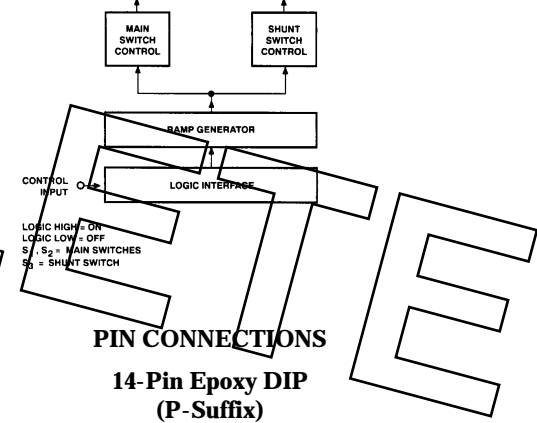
MAIN SWITCH CONTROL

SHUNT SWITCH CONTROL

RAMP GENERATOR

CONTROL INPUT

LOGIC INTERFACE

LOGIC HIGH = ON
LOGIC LOW = OFF
$S_1$, $S_2$ = MAIN SWITCHES
$S_3$ = SHUNT SWITCH

PIN CONNECTIONS

14-Pin Epoxy DIP
(P-Suffix)